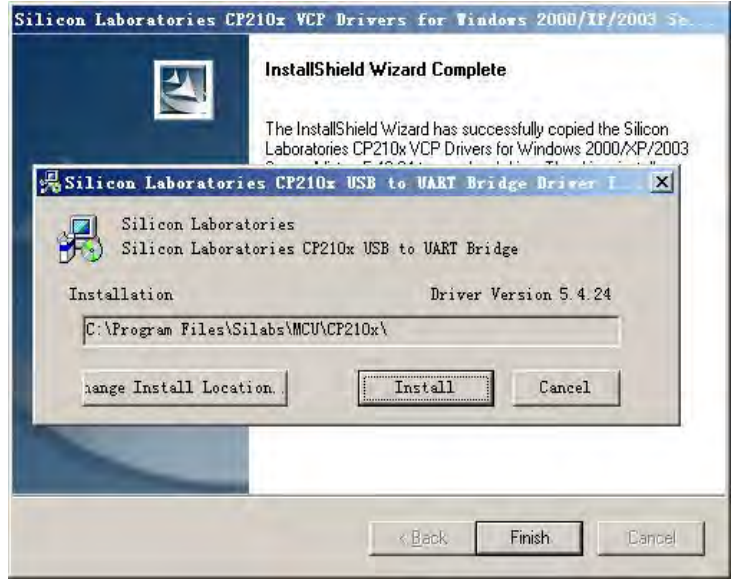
Silicon Laboratories CP210x VCP Drivers for Windows 2000/XP/2003 Se

InstallShield Wizard Complete

The InstallShield Wizard has successfully copied the Silicon Laboratories CP210x VCP Drivers for Windows 2000/XP/2003 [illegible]

Silicon Laboratories CP210x USB to UART Bridge Driver I

Silicon Laboratories
Silicon Laboratories CP210x USB to UART Bridge

Installation

Driver Version 5.4.24

C:\Program Files\Silabs\MCU\CP210x\

hange Install Location...

Install

Cancel

< Back

Finish

Cancel